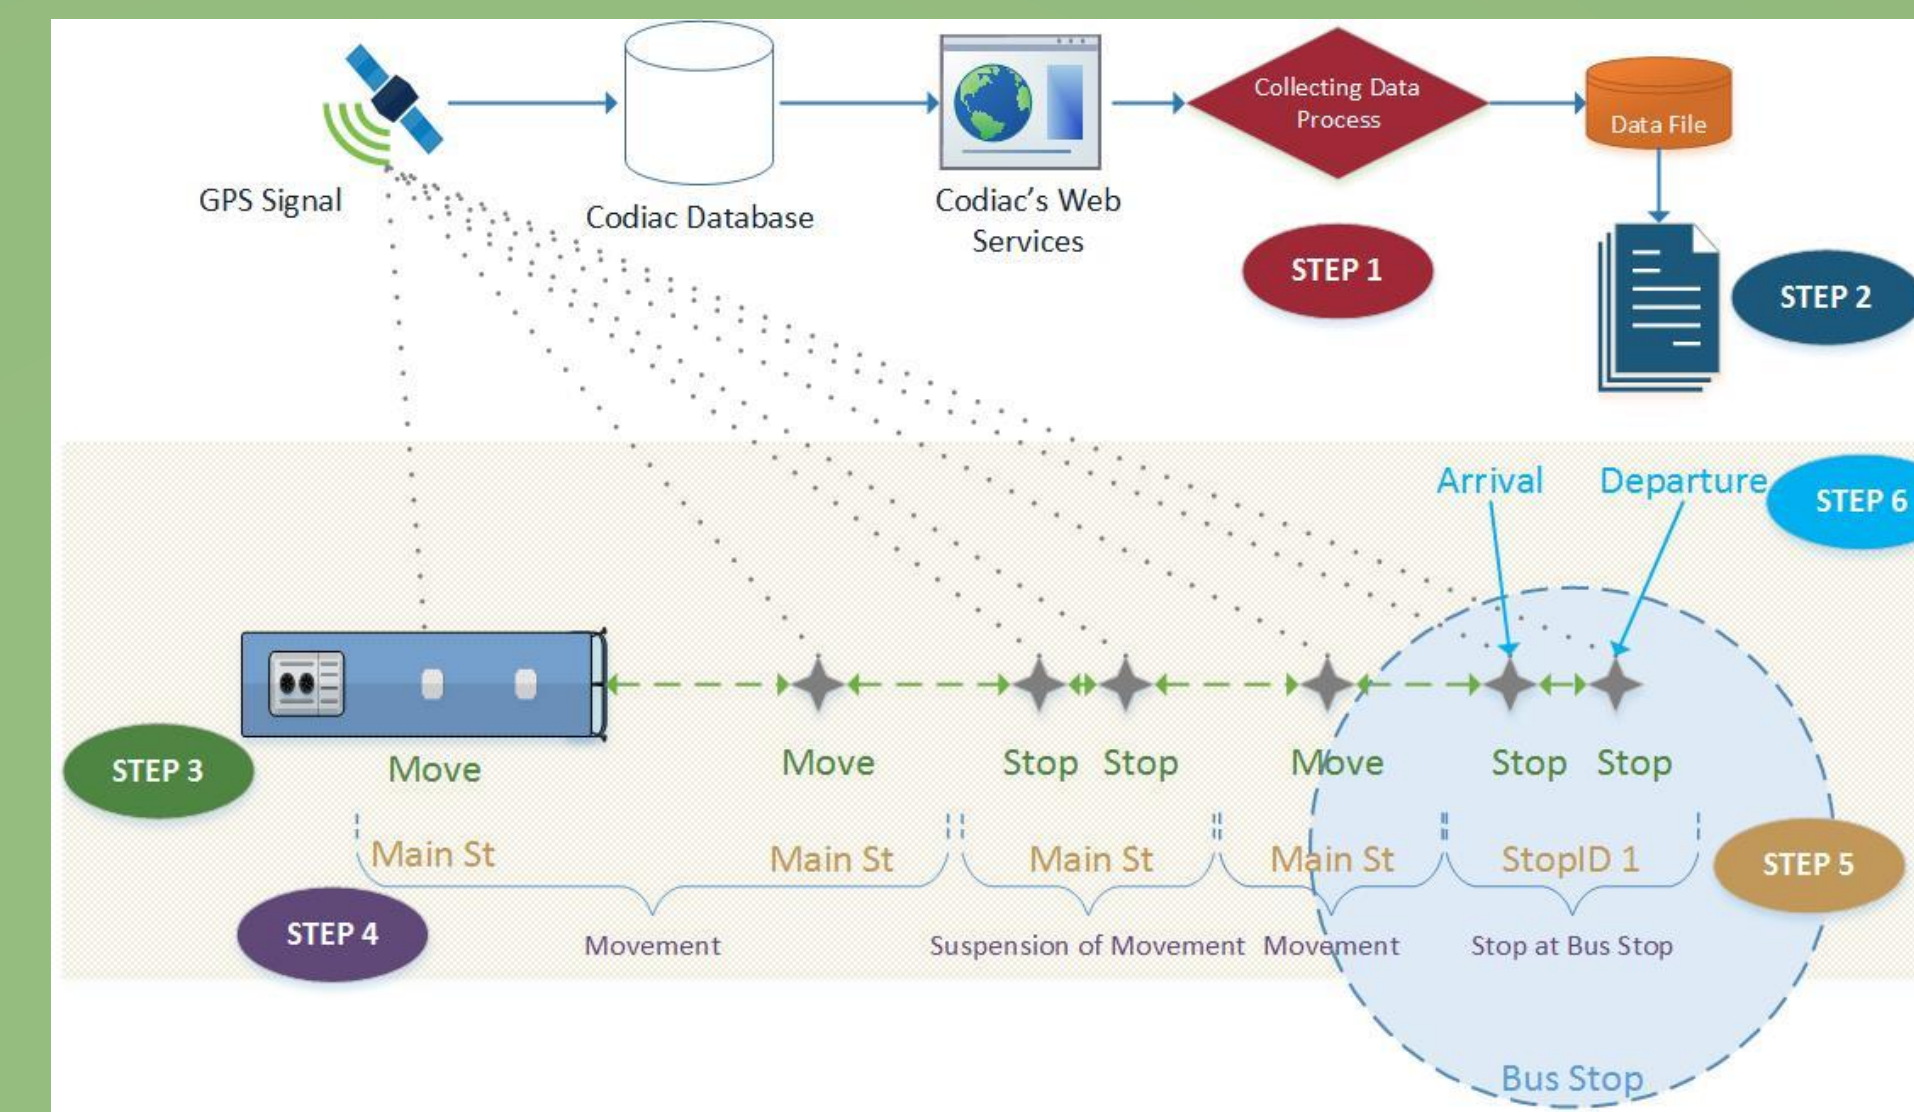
GPS Signal

Codiac Database

Codiac's Web Services

Collecting Data Process

Data File

STEP 1

STEP 2

Arrival

Departure

STEP 6

STEP 3

Move

Move

Stop Stop

Move

Stop Stop

Main St

Main St

Main St

Main St

StopID 1

STEP 5

STEP 4

Movement

Suspension of Movement

Movement

Stop at Bus Stop

Bus Stop